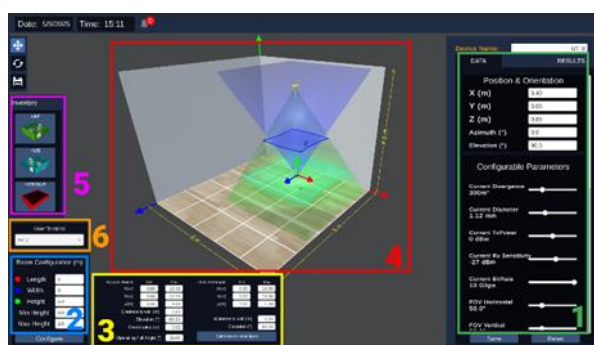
Date: 5/8/2025 Time: 15:11

Inventory

5

6

Room Configuration (m)

Length

Width

Height

Min Height

Max Height

2

Configure

3

4

Device Name:

DATA

RESULTS

Position & Orientation

X (m) 3.40

Y (m) 3.85

Z (m) 3.69

Azimuth (°) 0.0

Elevation (°) 90.0

Configurable Parameters

Current Divergence

Current Diameter 1.12 mm

Current TxPower 0 dBm

Current Rx Sensitivity -27 dBm

Current BitRate 10 Gbps

FOV Horizontal 60.0°

FOV Vertical

1

Save

Reset